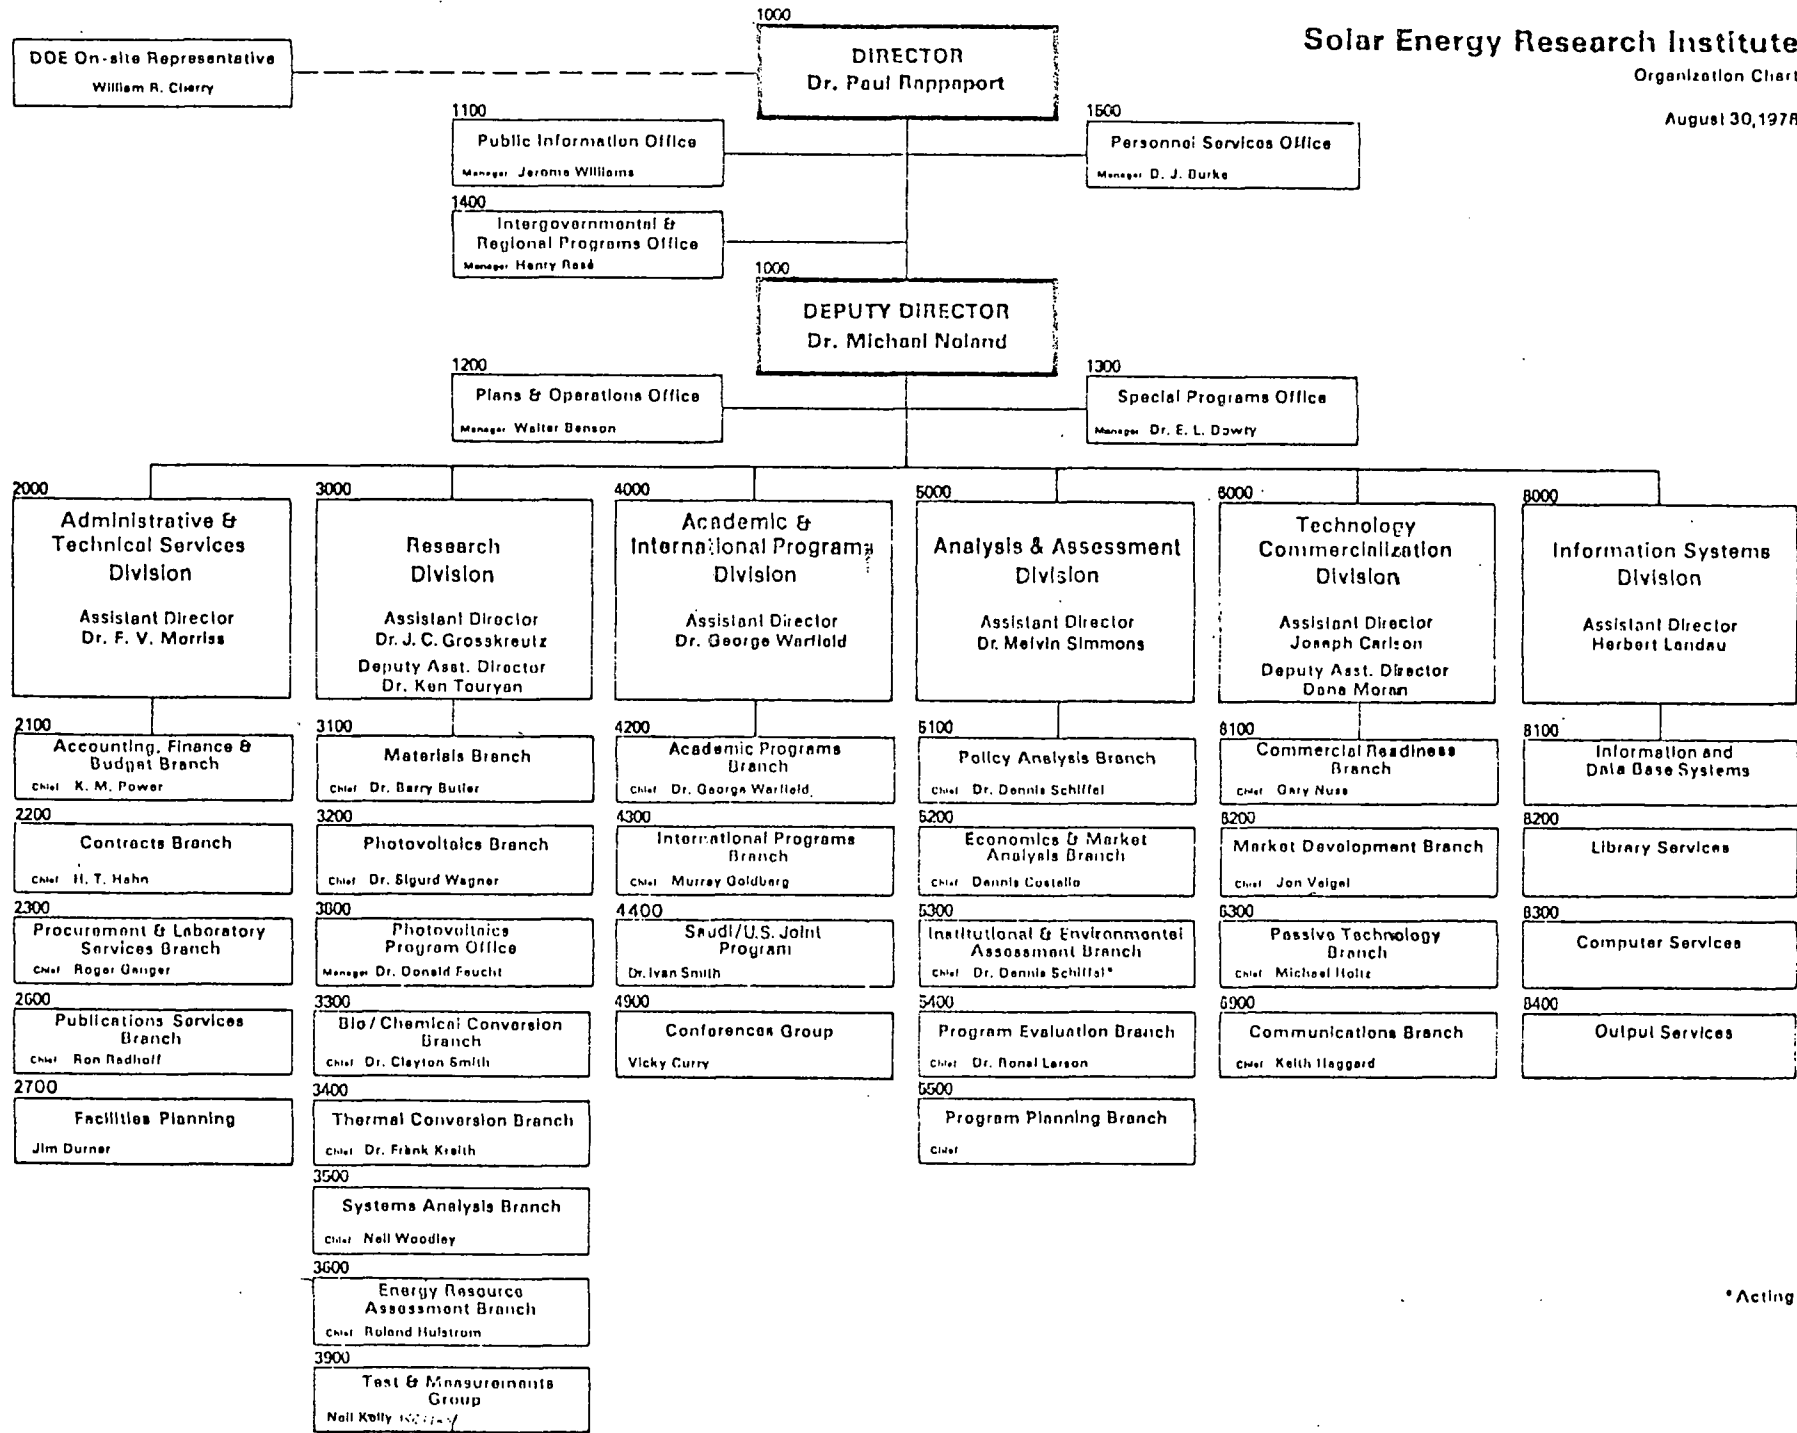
Solar Energy Research Institute
Organization Chart
August 30, 1978

DOE On-site Representative
William R. Cherry

1000
DIRECTOR
Dr. Paul Rappaport

1100
Public Information Office
Manager Jerome Williams

1500
Personnel Services Office
Manager D. J. Burke

1400
Intergovernmental & Regional Programs Office
Manager Henry Rosé

1000
DEPUTY DIRECTOR
Dr. Michael Noland

1200
Plans & Operations Office
Manager Walter Benson

1300
Special Programs Office
Manager Dr. E. L. Dowty

2000
Administrative & Technical Services Division
Assistant Director
Dr. F. V. Morriss

2100
Accounting, Finance & Budget Branch
Chief K. M. Power

2200
Contracts Branch
Chief H. T. Hahn

2300
Procurement & Laboratory Services Branch
Chief Roger Ganger

2600
Publications Services Branch
Chief Ron Radhoff

2700
Facilities Planning
Jim Durner

3000
Research Division
Assistant Director
Dr. J. C. Grosskreutz
Deputy Asst. Director
Dr. Ken Touryan

3100
Materials Branch
Chief Dr. Barry Butler

3200
Photovoltaics Branch
Chief Dr. Sigurd Wagner

3300
Photovoltaics Program Office
Manager Dr. Donald Feucht

3300
Bio / Chemical Conversion Branch
Chief Dr. Clayton Smith

3400
Thermal Conversion Branch
Chief Dr. Frank Kreith

3500
Systems Analysis Branch
Chief Neil Woodley

3600
Energy Resource Assessment Branch
Chief Roland Hulstrom

3900
Test & Measurements Group
Neil Kelly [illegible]

4000
Academic & International Programs Division
Assistant Director
Dr. George Warfield

4200
Academic Programs Branch
Chief Dr. George Warfield

4300
International Programs Branch
Chief Murray Goldberg

4400
Saudi/U.S. Joint Program
Dr. Ivan Smith

4900
Conferences Group
Vicky Curry

5000
Analysis & Assessment Division
Assistant Director
Dr. Melvin Simmons

5100
Policy Analysis Branch
Chief Dr. Dennis Schiffel

5200
Economics & Market Analysis Branch
Chief Dennis Costello

5300
Institutional & Environmental Assessment Branch
Chief Dr. Dennis Schiffel*

5400
Program Evaluation Branch
Chief Dr. Ronal Larson

5500
Program Planning Branch
Chief

6000
Technology Commercialization Division
Assistant Director
Joseph Carlson
Deputy Asst. Director
Dana Moran

6100
Commercial Readiness Branch
Chief Gary Nuss

6200
Market Development Branch
Chief Jon Veigel

6300
Passive Technology Branch
Chief Michael Holtz

6900
Communications Branch
Chief Keith Haggard

8000
Information Systems Division
Assistant Director
Herbert Landau

8100
Information and Data Base Systems

8200
Library Services

8300
Computer Services

8400
Output Services

*Acting